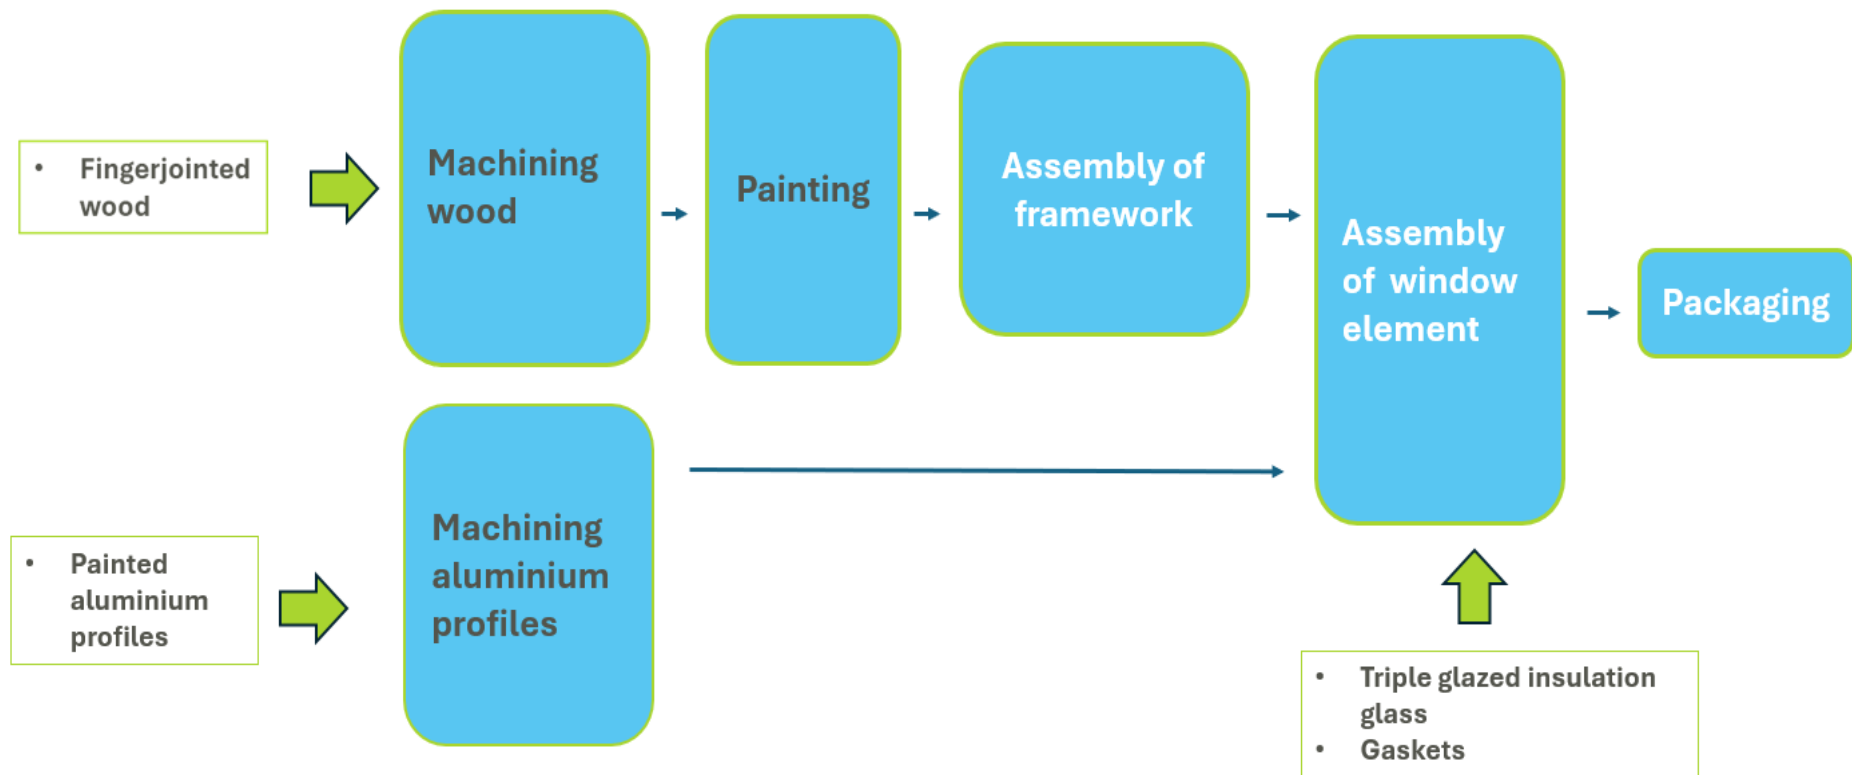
• Fingerjointed wood

Machining wood

Painting

Assembly of framework

Assembly of window element

Packaging

• Painted aluminium profiles

Machining aluminium profiles

• Triple glazed insulation glass
• Gaskets